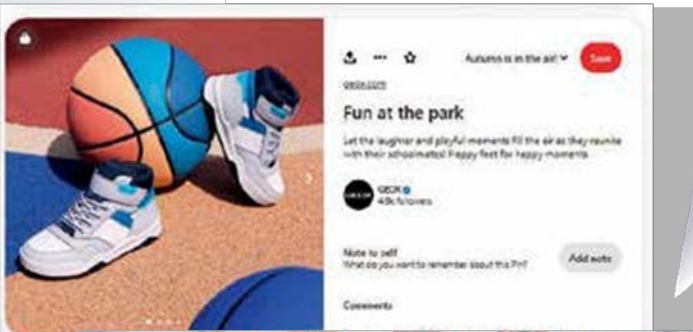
Autumn is in the air! Save

geox.com

Fun at the park

Let the laughter and playful moments fill the air as they reunite with their schoolmates! Happy feet for happy moments.

GEOX

GEOX
4.9k followers

Note to self
What do you want to remember about this Pin?

Add note

Comments